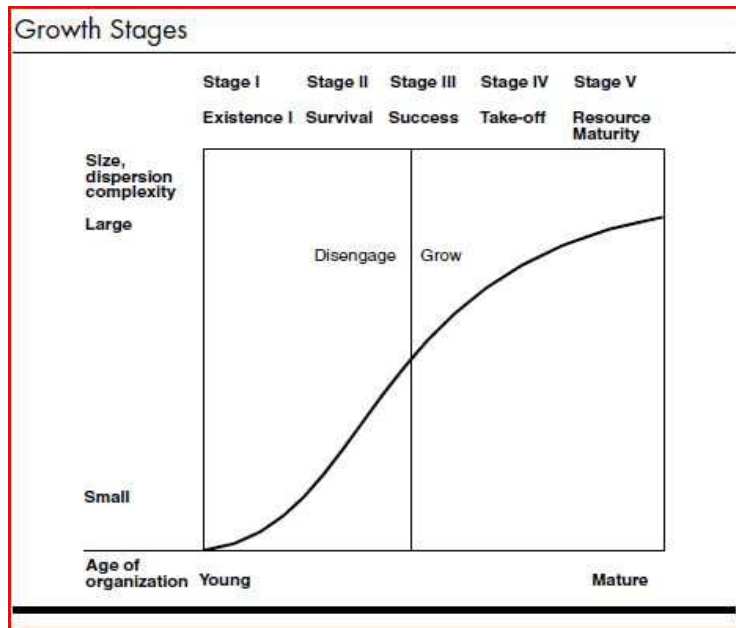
Growth Stages

| Stage I | Stage II | Stage III | Stage IV | Stage V |
|---|---|---|---|---|
| Existence I | Survival | Success | Take-off | Resource Maturity |

Size, dispersion complexity

Large

Disengage

Grow

Small

Age of organization

Young

Mature